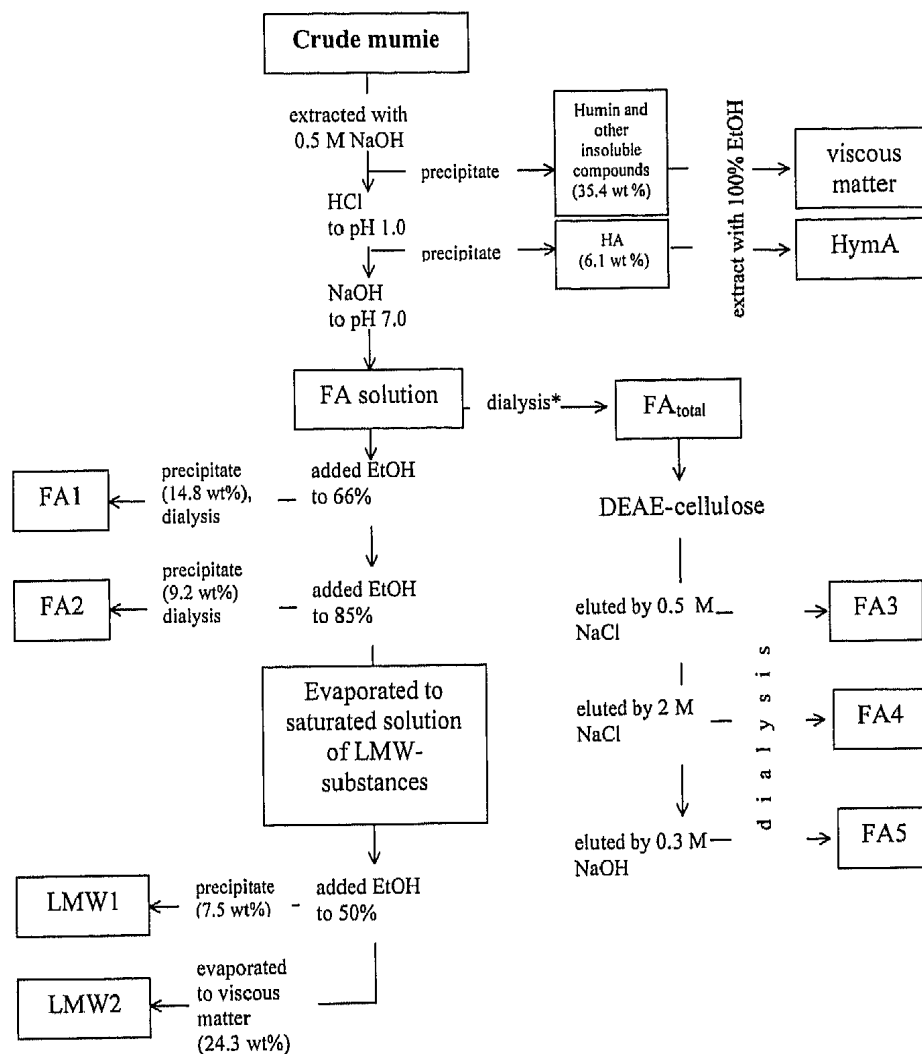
Crude mumie

extracted with 0.5 M NaOH

precipitate

Humin and other insoluble compounds (35.4 wt %)

extract with 100% EtOH

viscous matter

HCl to pH 1.0

precipitate

HA (6.1 wt %)

HymA

NaOH to pH 7.0

FA solution

dialysis*

FA$_{total}$

DEAE-cellulose

FA1

precipitate (14.8 wt%), dialysis

added EtOH to 66%

FA2

precipitate (9.2 wt%) dialysis

added EtOH to 85%

eluted by 0.5 M NaCl

FA3

dialysis

eluted by 2 M NaCl

FA4

Evaporated to saturated solution of LMW-substances

eluted by 0.3 M NaOH

FA5

LMW1

precipitate (7.5 wt%)

added EtOH to 50%

LMW2

evaporated to viscous matter (24.3 wt%)